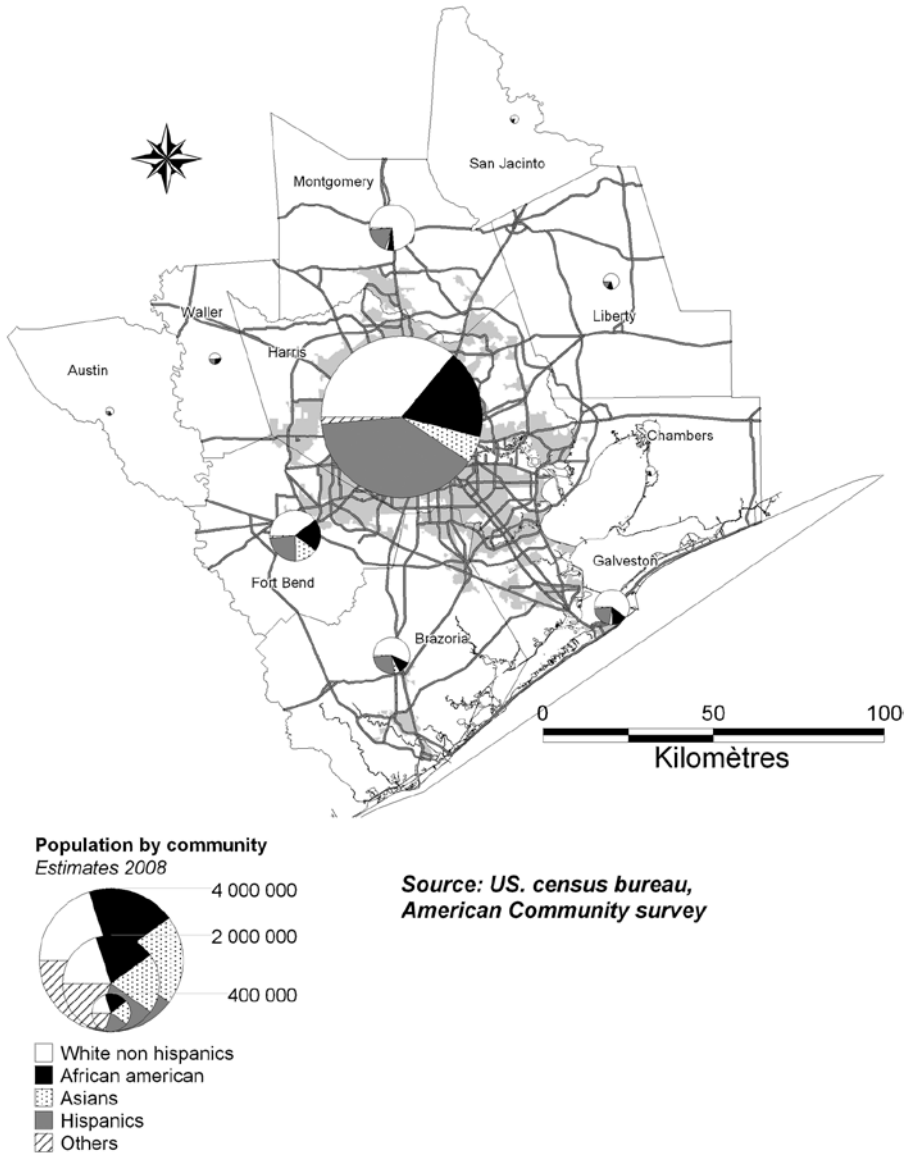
San Jacinto

Montgomery

Liberty

Waller

Harris

Austin

Chambers

Fort Bend

Galveston

Brazoria

0 50 100

Kilomètres

Population by community
Estimates 2008

4 000 000
2 000 000
400 000

Source: US. census bureau, American Community survey

White non hispanics
African american
Asians
Hispanics
Others